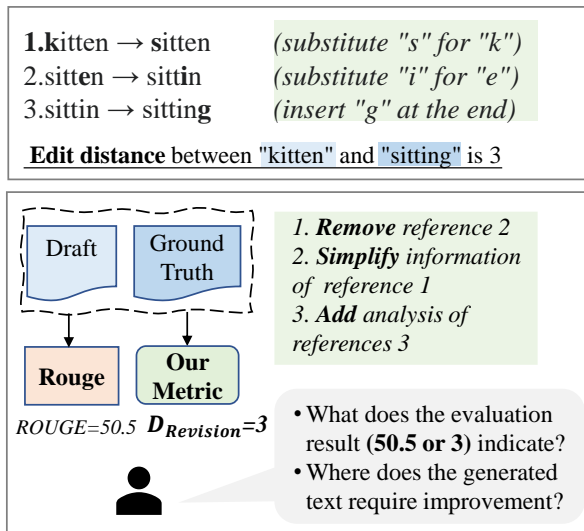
1.kitten → sitten (substitute "s" for "k")
2.sitten → sittin (substitute "i" for "e")
3.sittin → sitting (insert "g" at the end)

Edit distance between "kitten" and "sitting" is 3

Draft

Ground Truth

Rouge

Our Metric

ROUGE=50.5 $D_{Revision}$=3

1. Remove reference 2
2. Simplify information of reference 1
3. Add analysis of references 3

• What does the evaluation result (50.5 or 3) indicate?
• Where does the generated text require improvement?